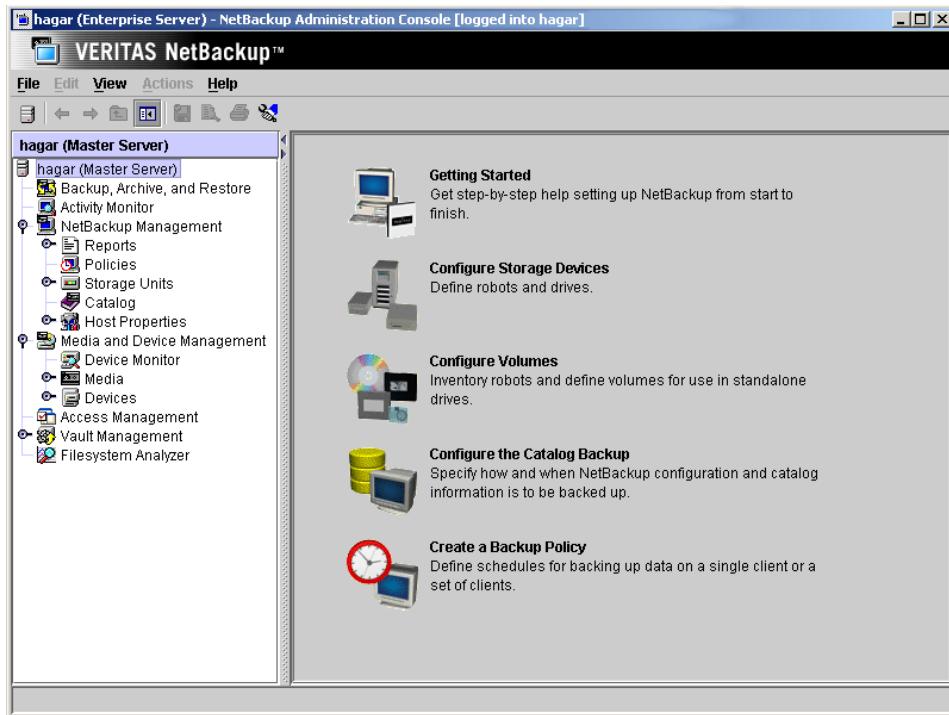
hagar (Enterprise Server) - NetBackup Administration Console [logged into hagar]

VERITAS NetBackup™

File Edit View Actions Help

hagar (Master Server)

hagar (Master Server)
Backup, Archive, and Restore
Activity Monitor
NetBackup Management
Reports
Policies
Storage Units
Catalog
Host Properties
Media and Device Management
Device Monitor
Media
Devices
Access Management
Vault Management
Filesystem Analyzer

Getting Started
Get step-by-step help setting up NetBackup from start to finish.

Configure Storage Devices
Define robots and drives.

Configure Volumes
Inventory robots and define volumes for use in standalone drives.

Configure the Catalog Backup
Specify how and when NetBackup configuration and catalog information is to be backed up.

Create a Backup Policy
Define schedules for backing up data on a single client or a set of clients.